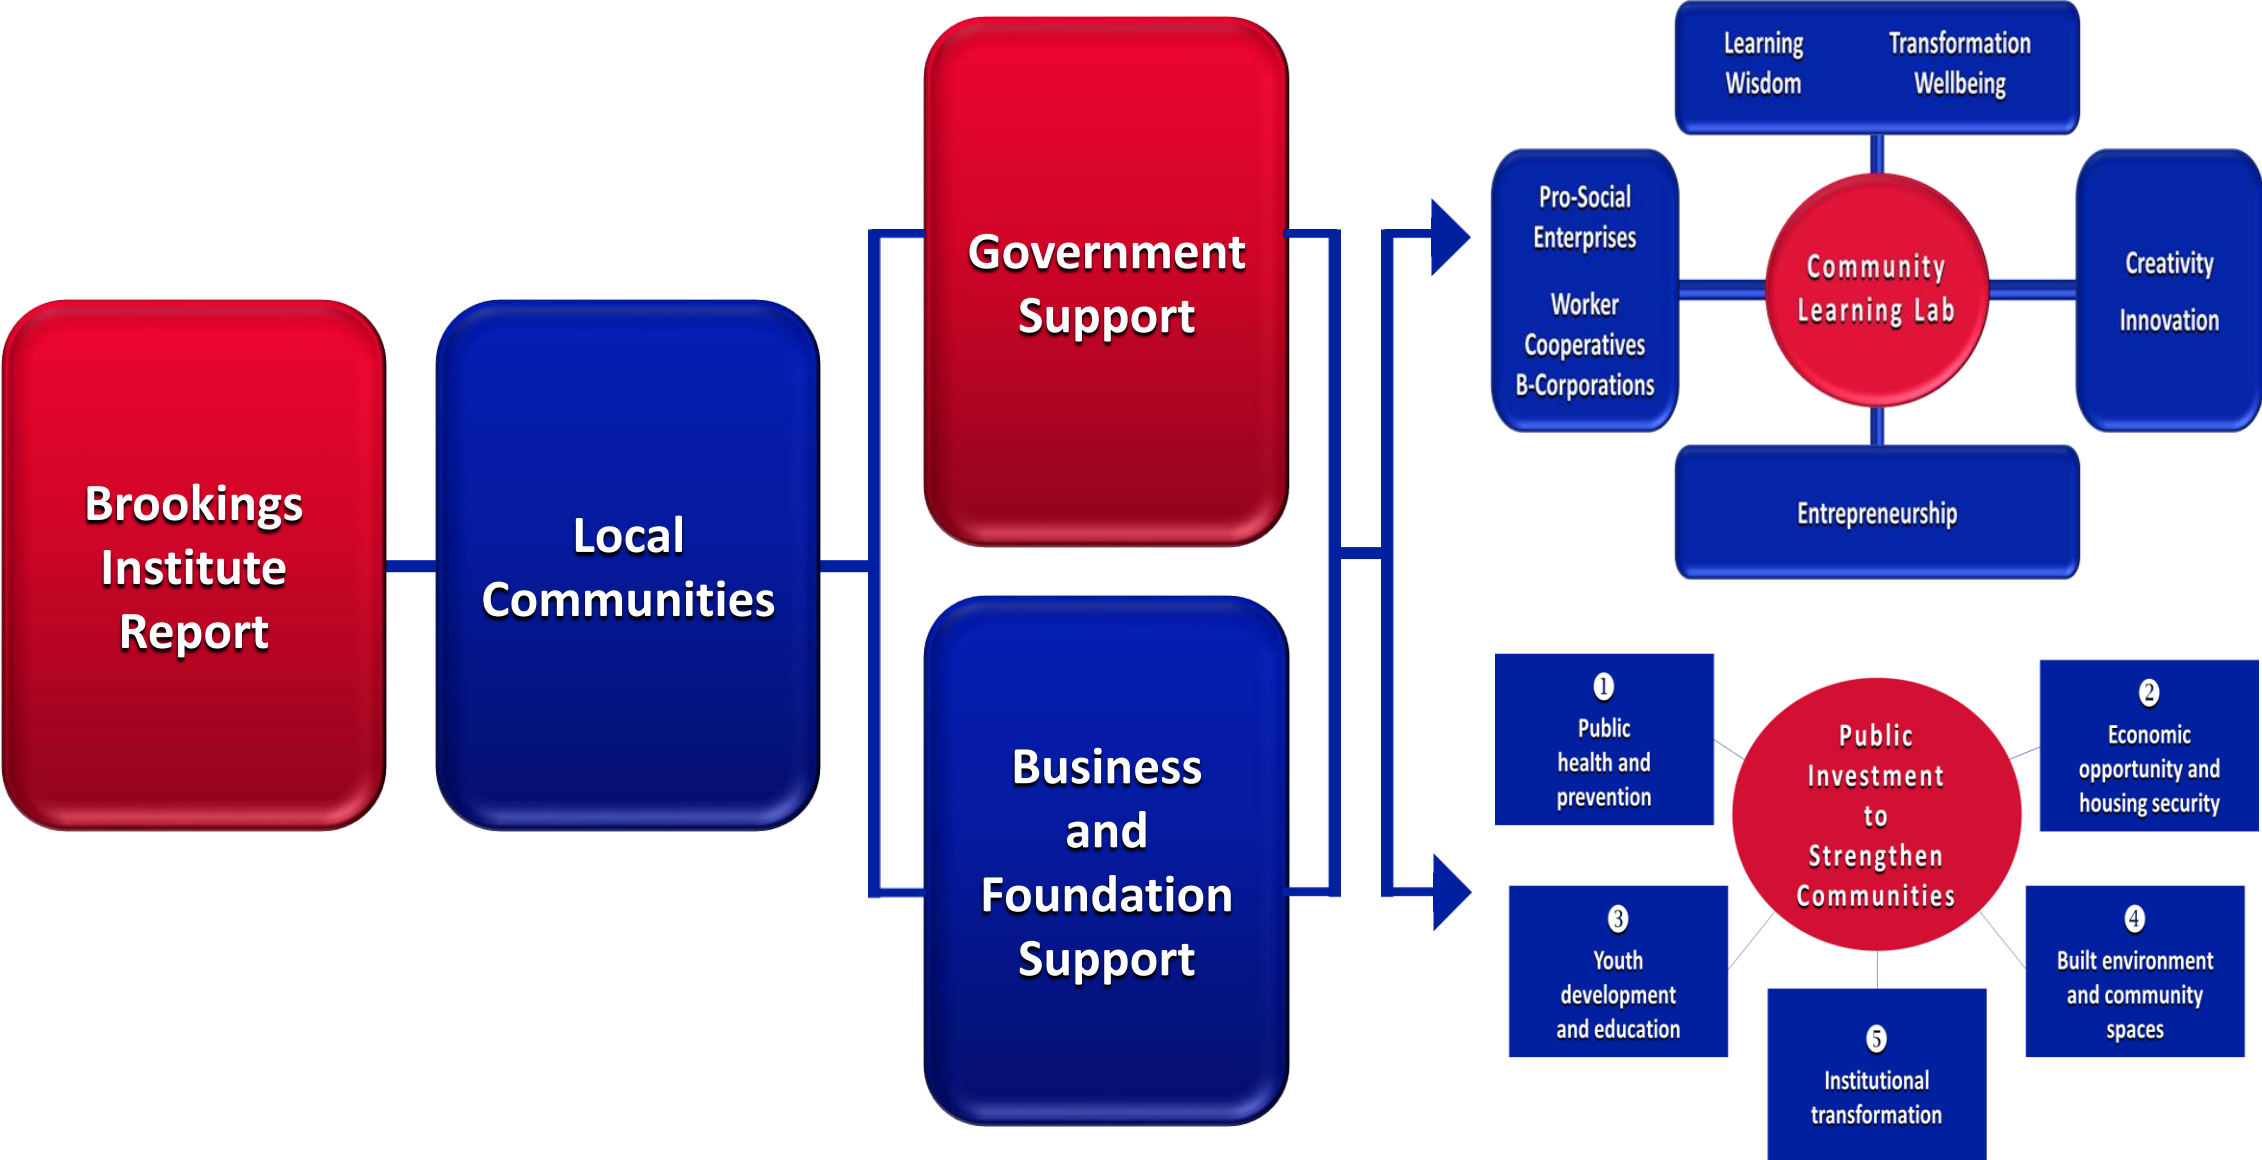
Brookings Institute Report

Local Communities

Government Support

Business and Foundation Support

Learning
Wisdom

Transformation
Wellbeing

Pro-Social Enterprises

Worker Cooperatives
B-Corporations

Community Learning Lab

Creativity

Innovation

Entrepreneurship

1
Public health and prevention

Public Investment to Strengthen Communities

2
Economic opportunity and housing security

3
Youth development and education

4
Built environment and community spaces

5
Institutional transformation